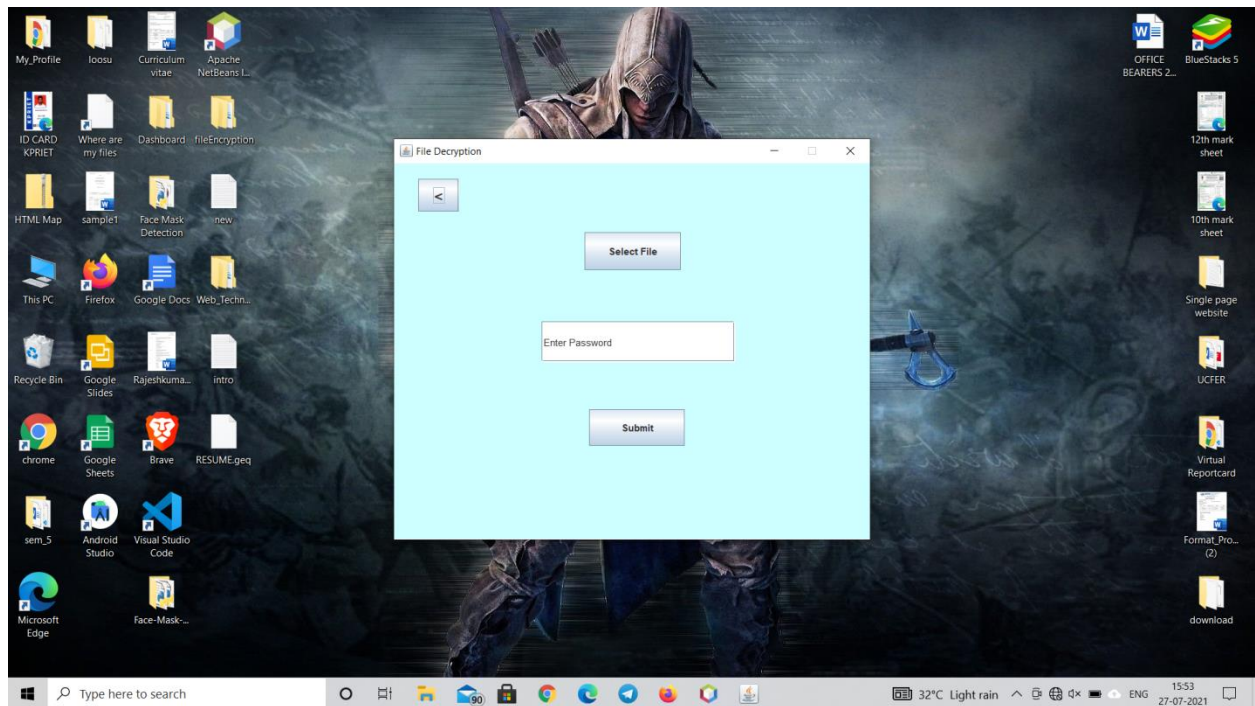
My_Profile

loosu

Curriculum vitae

Apache NetBeans I...

ID CARD KPRIET

Where are my files

Dashboard

fileEncryption

HTML Map

sample1

Face Mask Detection

new

This PC

Firefox

Google Docs

Web_Techn...

Recycle Bin

Google Slides

Rajeshkuma...

intro

chrome

Google Sheets

Brave

RESUME.geq

sem_5

Android Studio

Visual Studio Code

Microsoft Edge

Face-Mask-...

File Decryption

<

Select File

Enter Password

Submit

OFFICE BEARERS 2...

BlueStacks 5

12th mark sheet

10th mark sheet

Single page website

UCFER

Virtual Reportcard

Format_Pro... (2)

download

Type here to search

90

32°C Light rain

ENG

15:53
27-07-2021